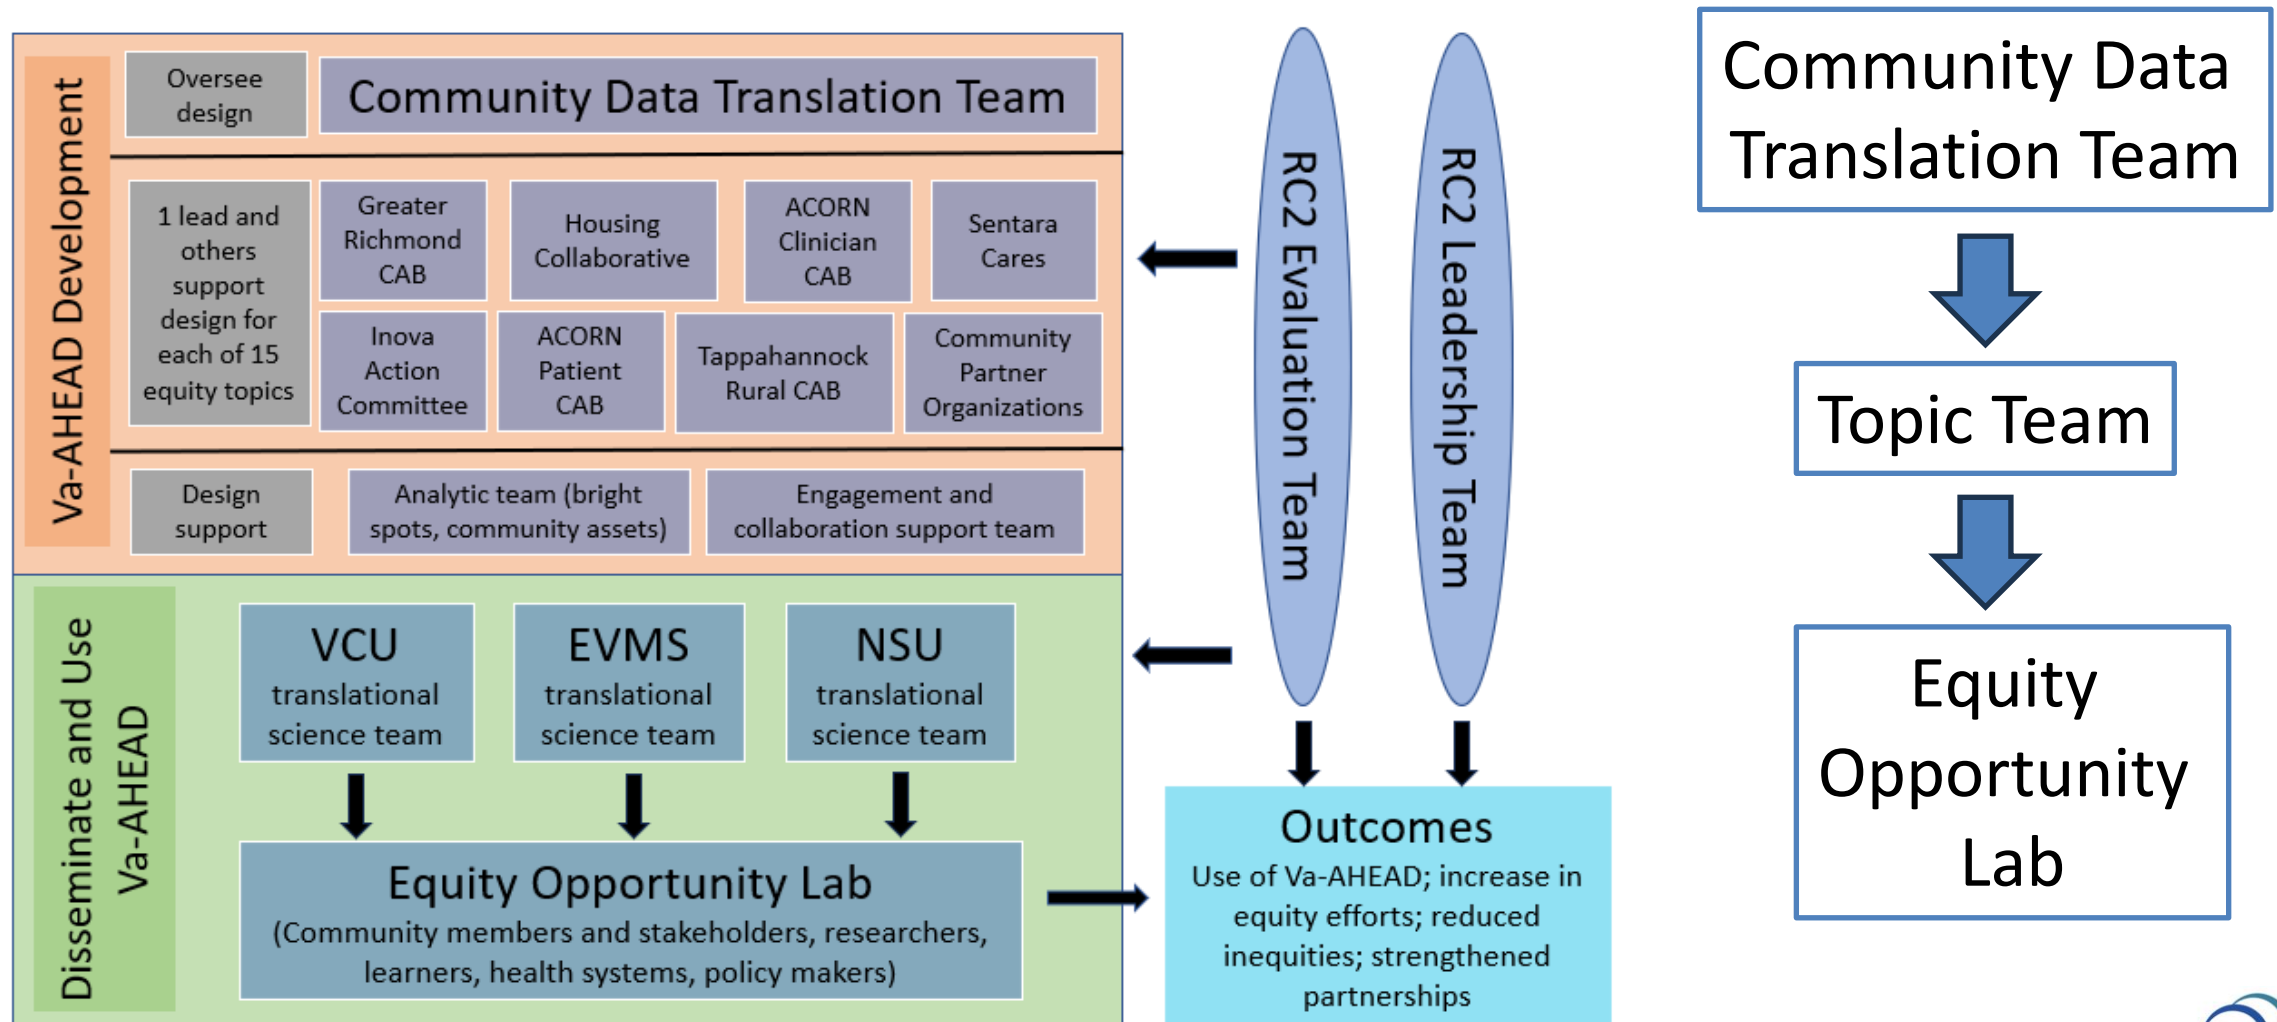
Va-AHEAD Development

Oversee design

Community Data Translation Team

1 lead and others support design for each of 15 equity topics

Greater Richmond CAB

Housing Collaborative

ACORN Clinician CAB

Sentara Cares

Inova Action Committee

ACORN Patient CAB

Tappahannock Rural CAB

Community Partner Organizations

Design support

Analytic team (bright spots, community assets)

Engagement and collaboration support team

Disseminate and Use Va-AHEAD

VCU translational science team

EVMS translational science team

NSU translational science team

Equity Opportunity Lab
(Community members and stakeholders, researchers, learners, health systems, policy makers)

RC2 Evaluation Team

RC2 Leadership Team

Outcomes
Use of Va-AHEAD; increase in equity efforts; reduced inequities; strengthened partnerships

Community Data Translation Team

Topic Team

Equity Opportunity Lab